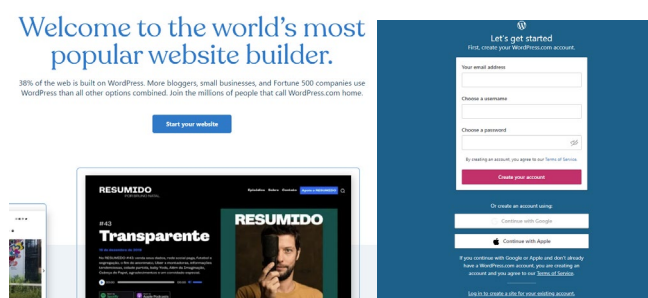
Welcome to the world's most popular website builder.

38% of the web is built on WordPress. More bloggers, small businesses, and Fortune 500 companies use WordPress than all other options combined. Join the millions of people that call WordPress.com home.

Start your website

RESUMIDO

#42

Transparente

RESUMIDO

Let's get started

First, create your WordPress.com account.

Your email address

Choose a username

Choose a password

By creating an account, you agree to our Terms of Service.

Create your account

Or create an account using:

Continue with Google

Continue with Apple

If you continue with Google or Apple and don't already have a WordPress.com account, you are creating an account and you agree to our Terms of Service.

Log in to create a site for your existing account.